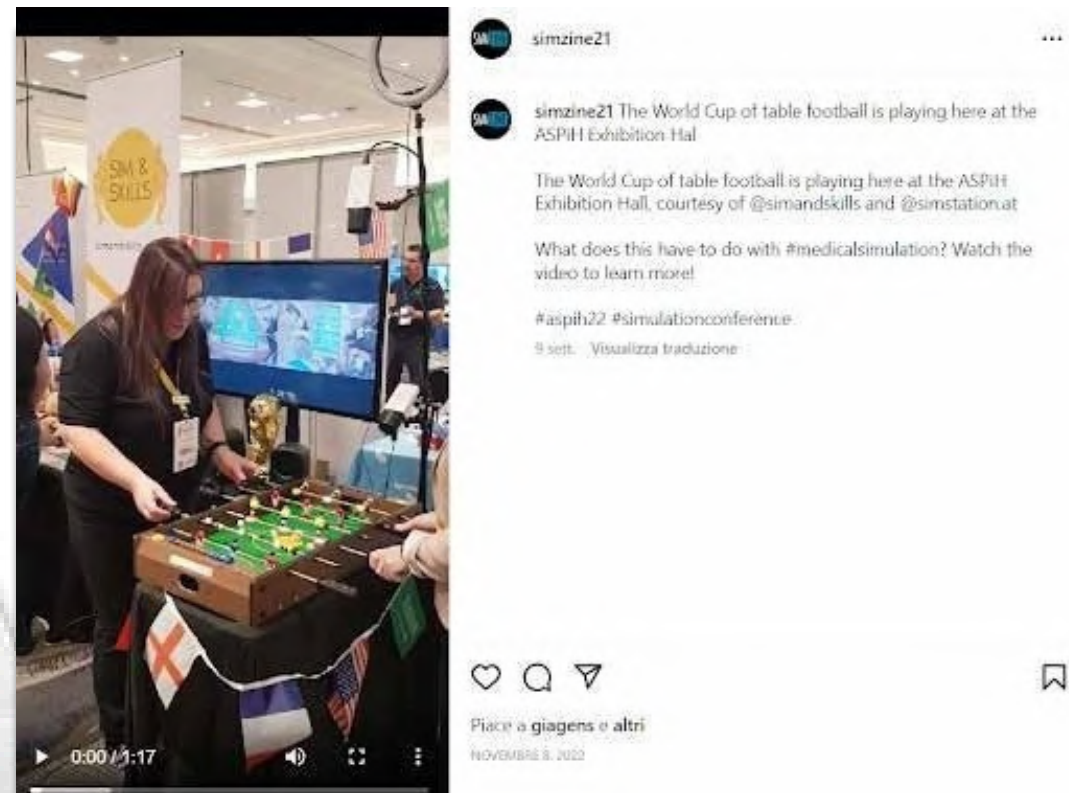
SIM & SKILLS

0:00 / 1:17

simzine21 ...

simzine21 The World Cup of table football is playing here at the ASPiH Exhibition Hal

The World Cup of table football is playing here at the ASPiH Exhibition Hall, courtesy of @simandskills and @simstation.at

What does this have to do with #medicalsimulation? Watch the video to learn more!

#aspih22 #simulationconference

9 sett. Visualizza traduzione

Piace a giagens e altri

NOVEMBRE 8, 2022